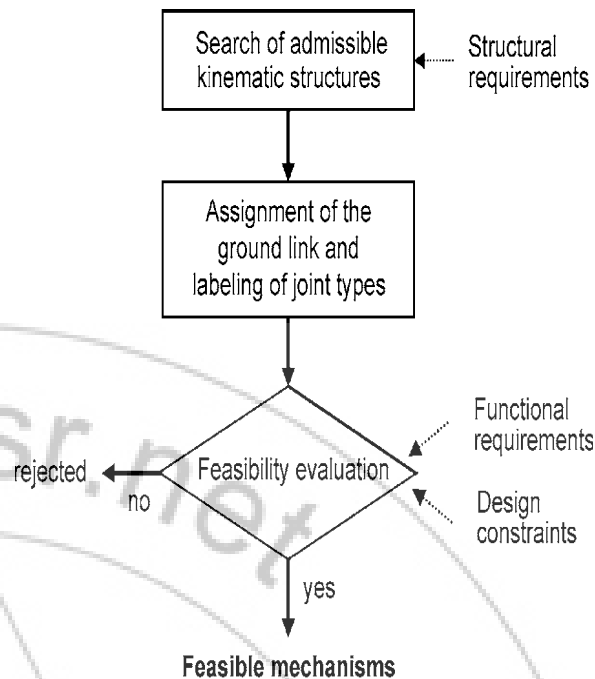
Search of admissible kinematic structures

Structural requirements

Assignment of the ground link and labeling of joint types

Functional requirements

rejected

no

Feasibility evaluation

Design constraints

yes

Feasible mechanisms

sr.net